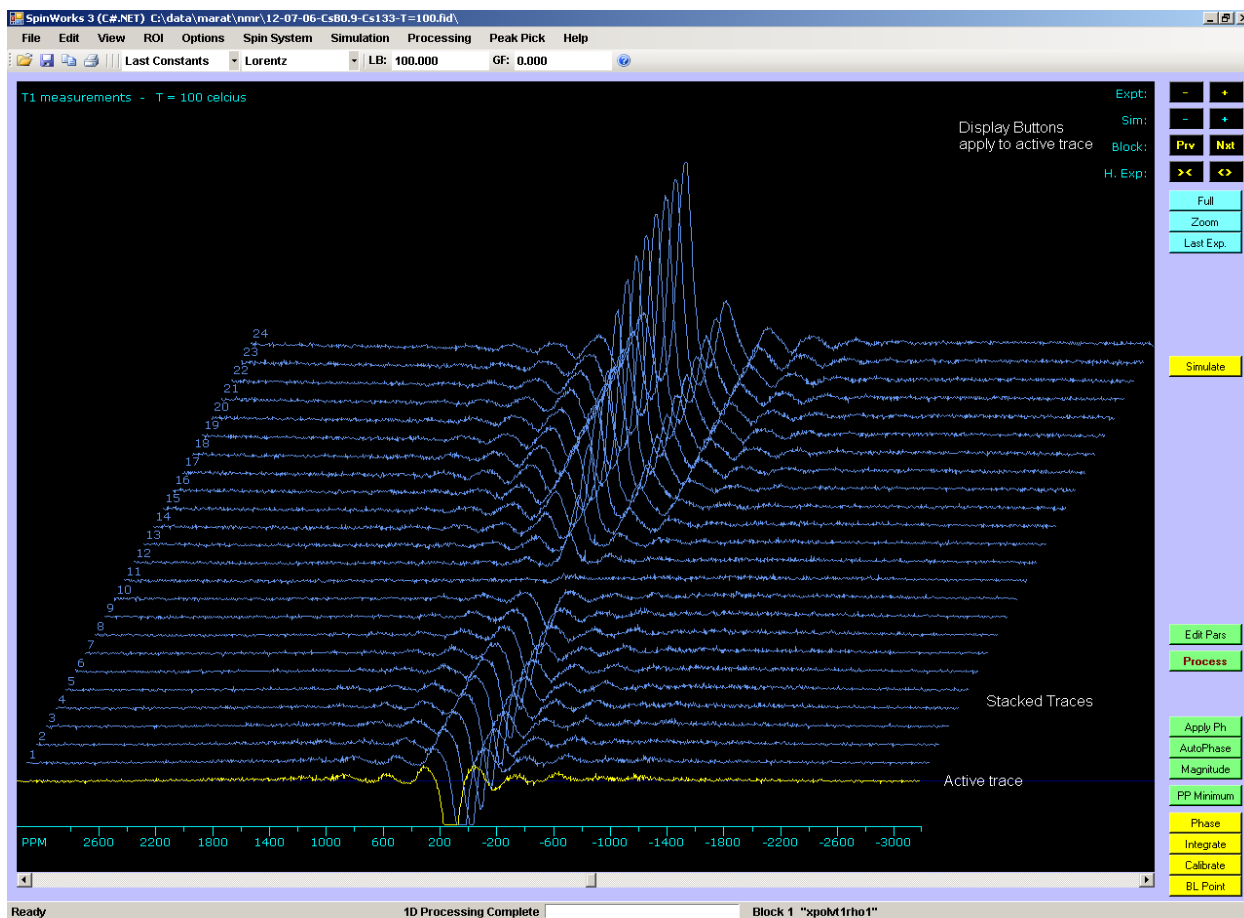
SpinWorks 3 (C#.NET) C:\data\marat\nmr\12-07-06-Cs80.9-Cs133-T=100.fid\

File Edit View ROI Options Spin System Simulation Processing Peak Pick Help

Last Constants Lorentz LB: 100.000 GF: 0.000

T1 measurements - T = 100 celcius

Expt: - +
Sim: - +
Block: Prv Nxt
H. Exp: >< <>

Display Buttons apply to active trace

Full
Zoom
Last Exp.

Simulate

24
23
22
21
20
19
18
17
16
15
14
13
12
11
10
9
8
7
6
5
4
3
2
1

Stacked Traces

Active trace

Edit Pars
Process

Apply Ph
AutoPhase
Magnitude

PP Minimum

Phase
Integrate
Calibrate
BL Point

PPM 2600 2200 1800 1400 1000 600 200 -200 -600 -1000 -1400 -1800 -2200 -2600 -3000

Ready
1D Processing Complete
Block 1 "xpolvt1rho1"